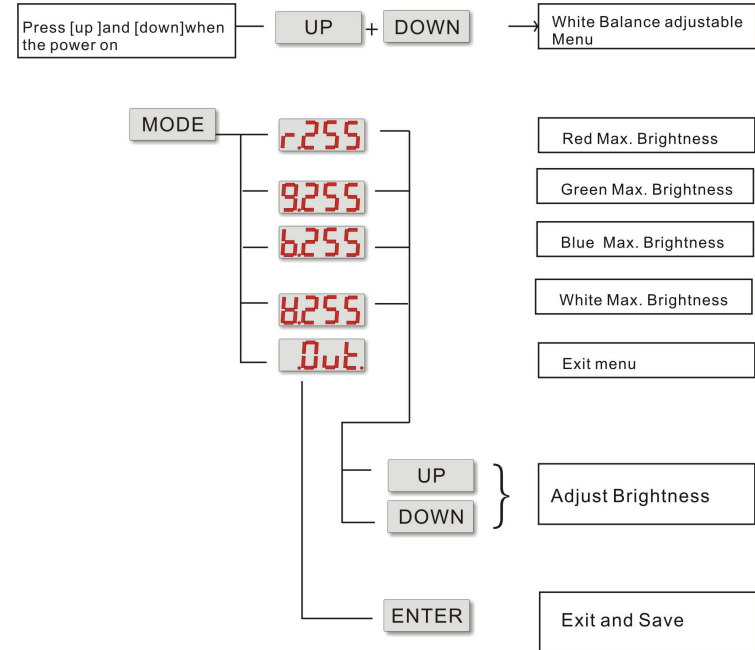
Press [up ]and [down]when the power on

UP + DOWN

White Balance adjustable Menu

MODE

r.255

Red Max. Brightness

9.255

Green Max. Brightness

b.255

Blue Max. Brightness

W.255

White Max. Brightness

.Out.

Exit menu

UP

DOWN

Adjust Brightness

ENTER

Exit and Save